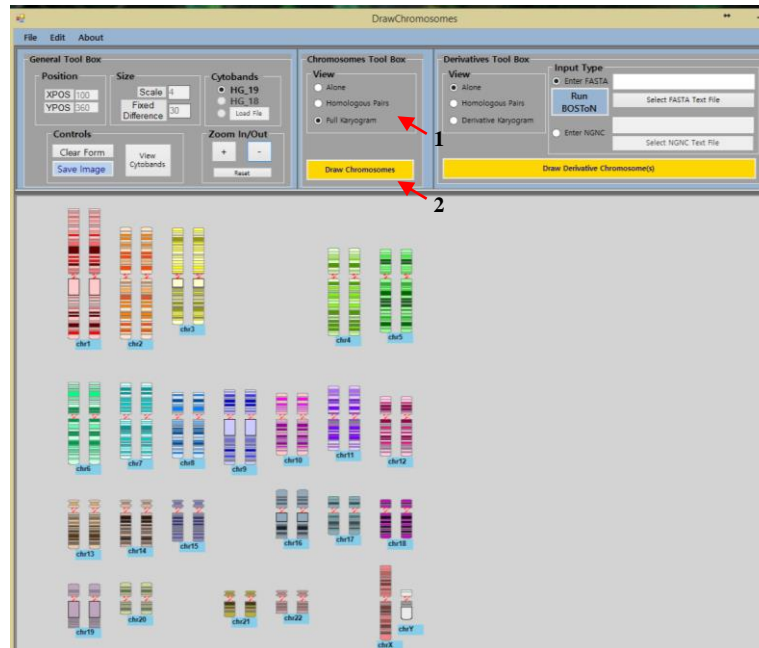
DrawChromosomes

File Edit About

General Tool Box
Position
XPOS 100
YPOS 360
Size
Scale 4
Fixed Difference 30
Cytobands
HG_19
HG_18
Load File
Controls
Clear Form
Save Image
View Cytobands
Zoom In/Out
+
-
Reset

Chromosomes Tool Box
View
Alone
Homologous Pairs
Full Karyogram
Draw Chromosomes

Derivatives Tool Box
View
Alone
Homologous Pairs
Derivative Karyogram
Input Type
Enter FASTA
Run BOSToN
Select FASTA Text File
Enter NGNC
Select NGNC Text File
Draw Derivative Chromosome(s)

1
2

chr1 chr2 chr3 chr4 chr5
chr6 chr7 chr8 chr9 chr10 chr11 chr12
chr13 chr14 chr15 chr16 chr17 chr18
chr19 chr20 chr21 chr22 chrX chrY